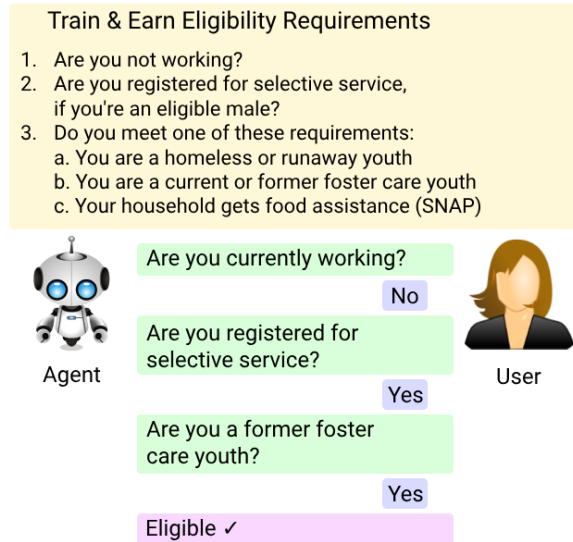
Train & Earn Eligibility Requirements

1. Are you not working?
2. Are you registered for selective service, if you're an eligible male?
3. Do you meet one of these requirements:
a. You are a homeless or runaway youth
b. You are a current or former foster care youth
c. Your household gets food assistance (SNAP)

Agent

User

Are you currently working?

No

Are you registered for selective service?

Yes

Are you a former foster care youth?

Yes

Eligible ✓